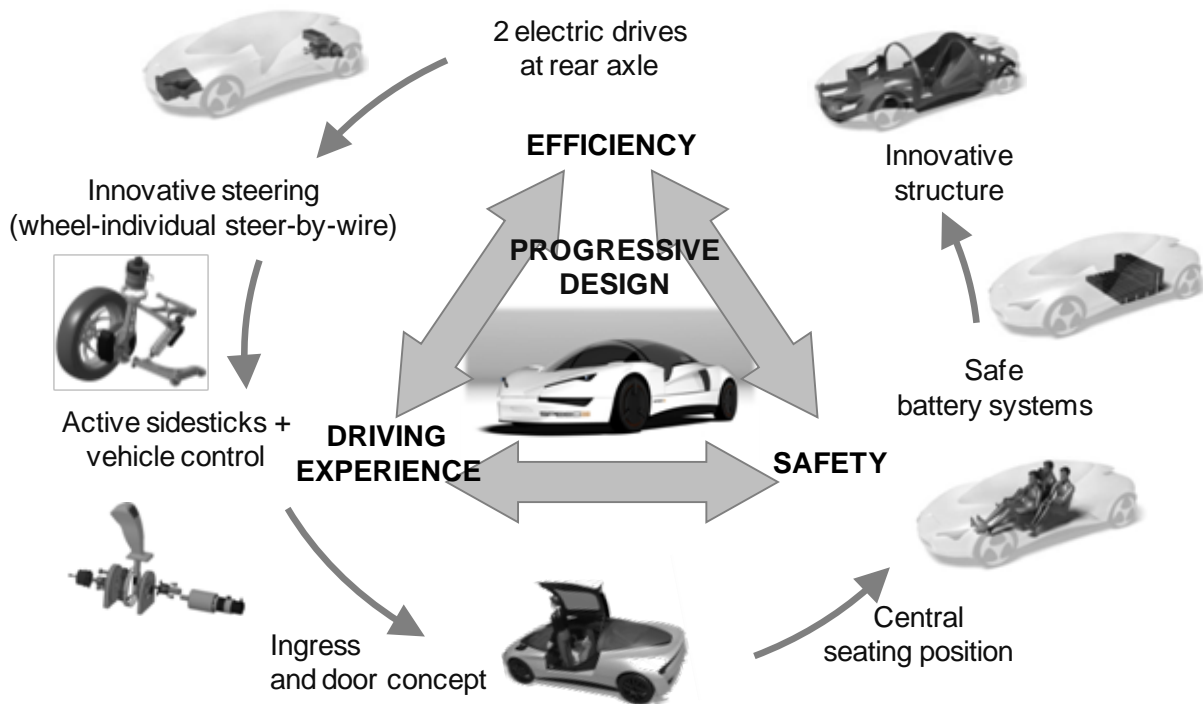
2 electric drives at rear axle

EFFICIENCY

Innovative structure

Innovative steering (wheel-individual steer-by-wire)

PROGRESSIVE DESIGN

Safe battery systems

Active sidesticks + vehicle control

DRIVING EXPERIENCE

SAFETY

Central seating position

Ingress and door concept